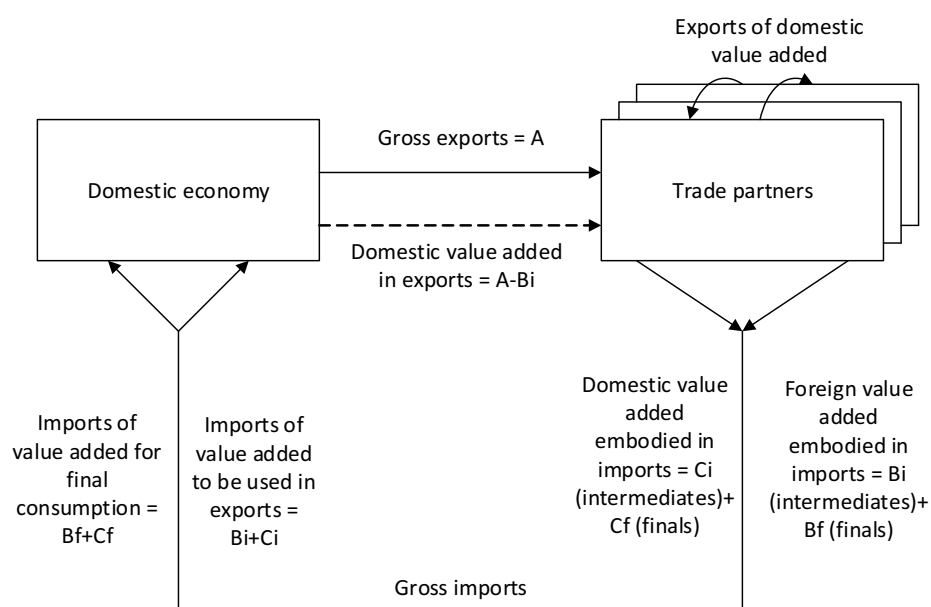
Exports of domestic value added

Gross exports = A

Domestic economy

Trade partners

Domestic value added in exports = A-Bi

Imports of value added for final consumption = Bf+Cf

Imports of value added to be used in exports = Bi+Ci

Domestic value added embodied in imports = Ci (intermediates)+ Cf (finals)

Foreign value added embodied in imports = Bi (intermediates)+ Bf (finals)

Gross imports